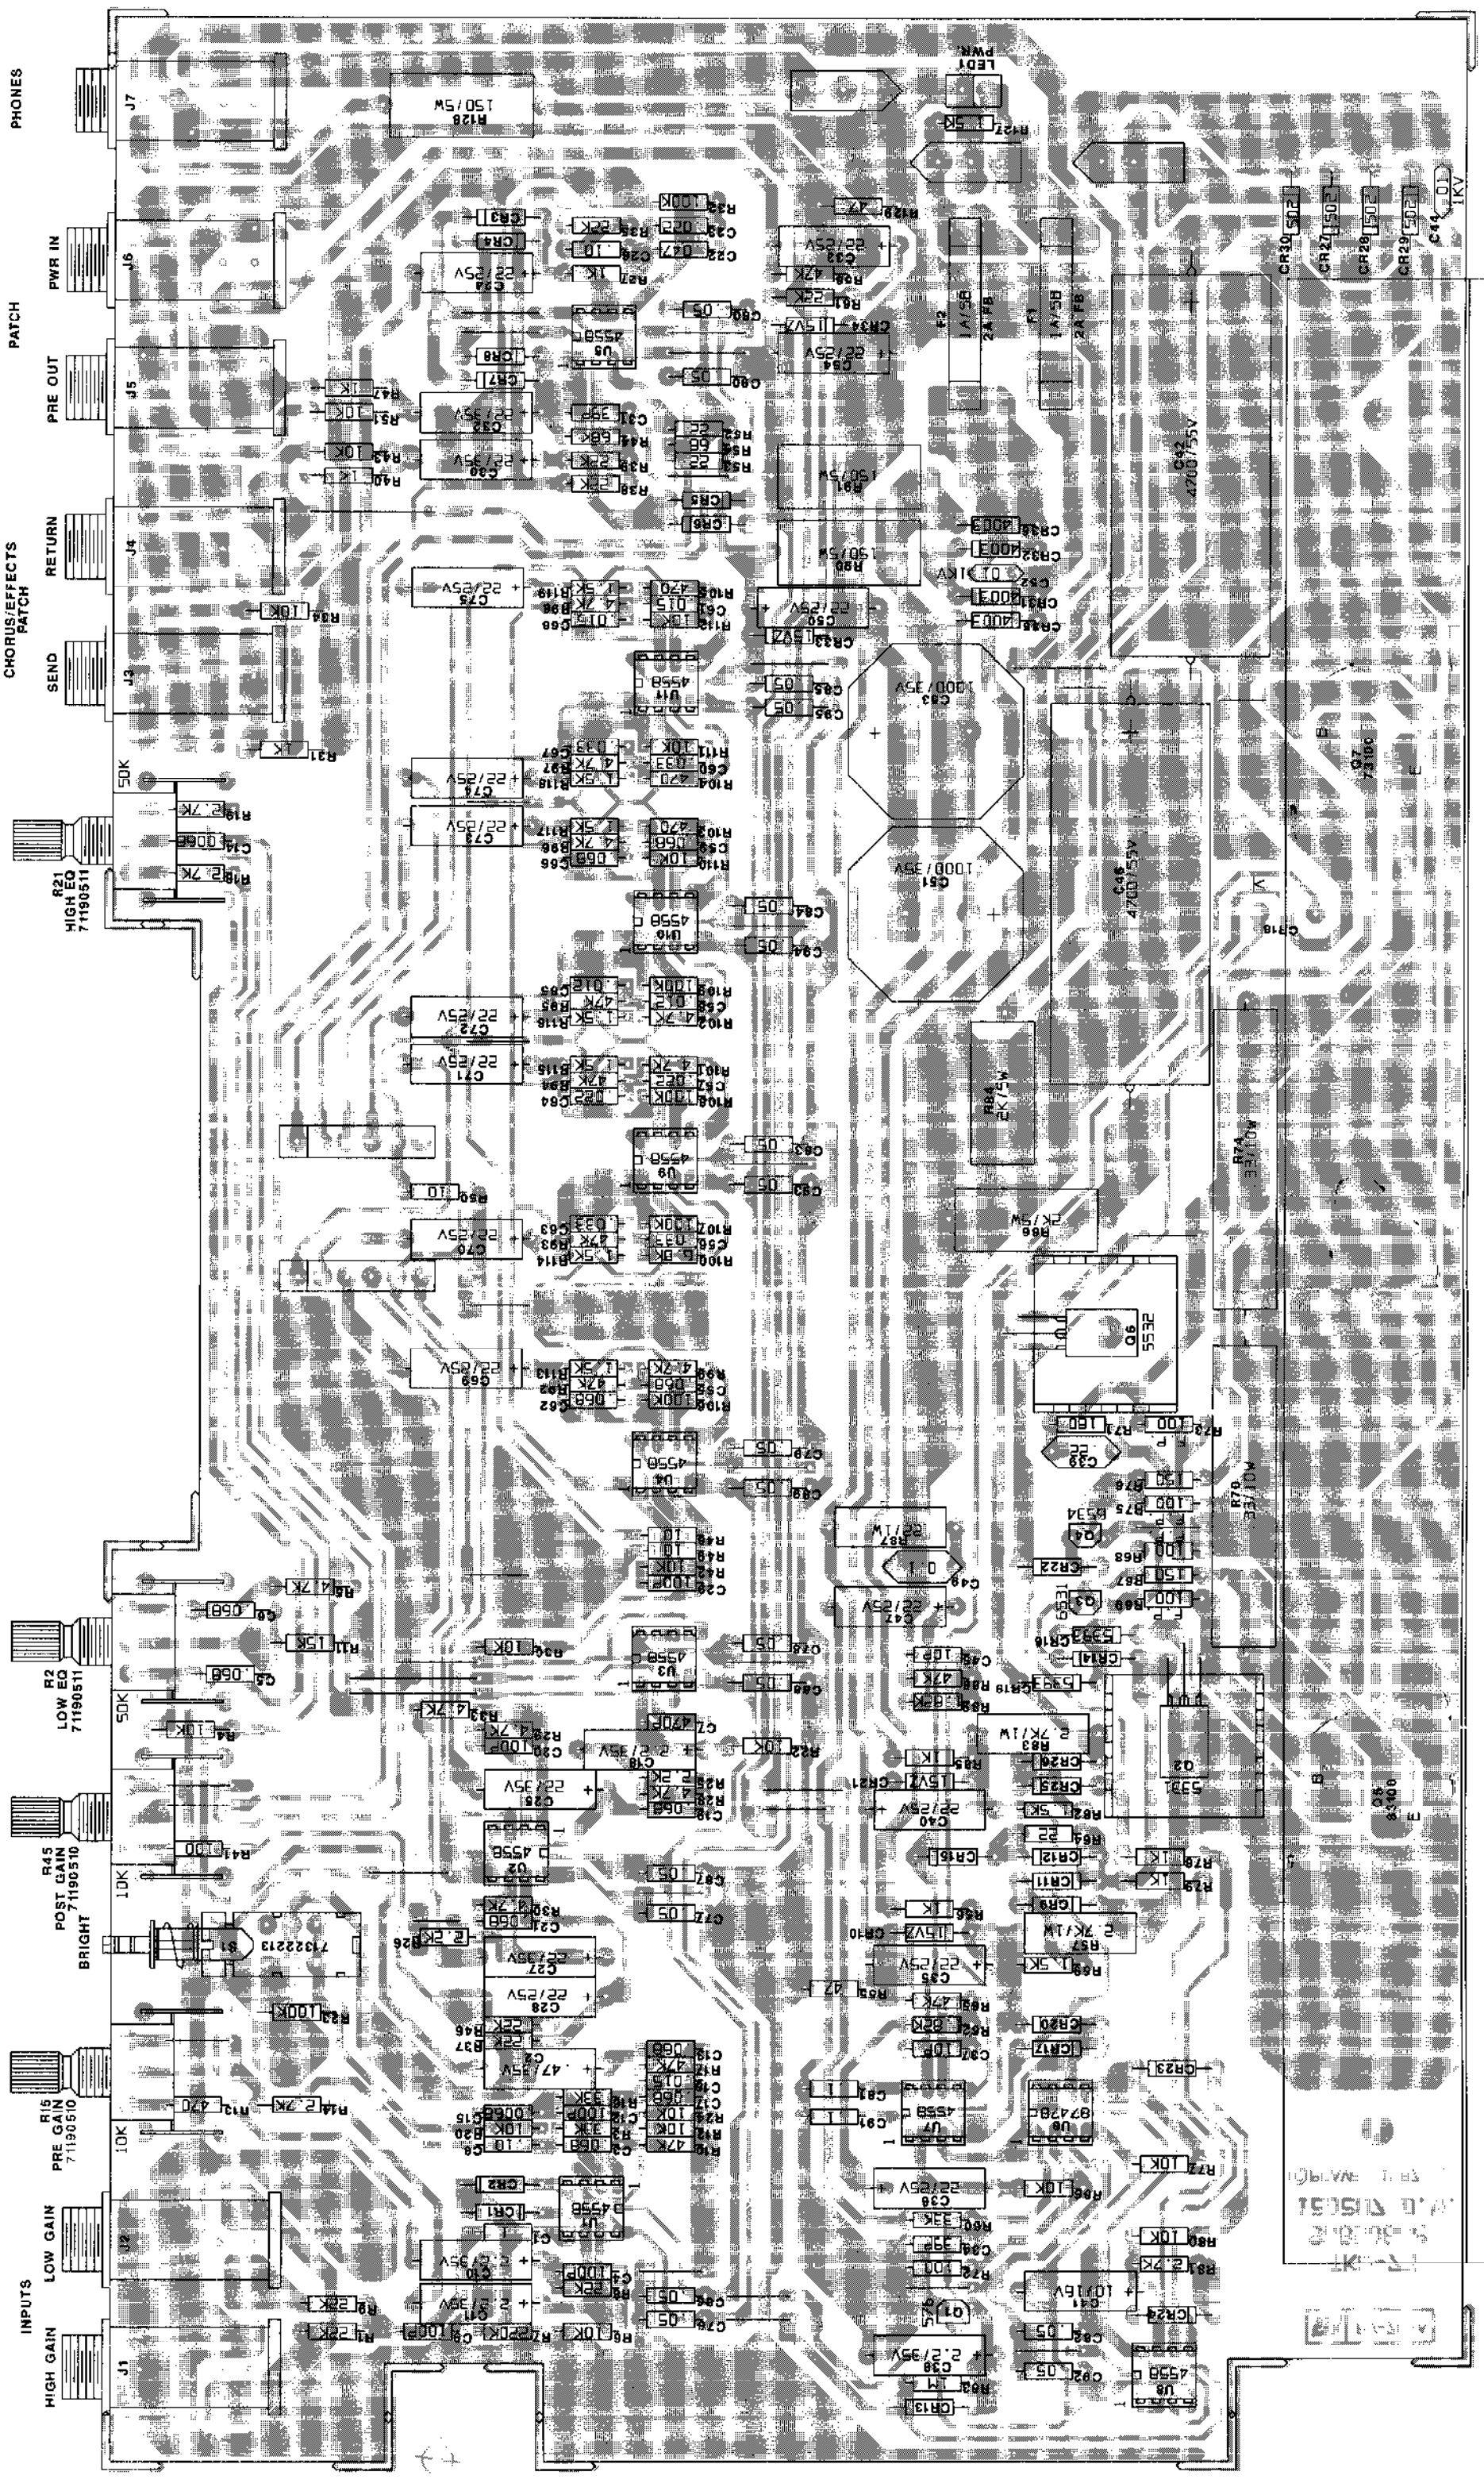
PHONES
J7
R128
150/5W
PWR IN
J6
PATCH
PRE OUT
J5
RETURN
J4
CHORUS/EFFECTS PATCH
SEND
J3
50K
R21
HIGH EQ
71190511
R2
LOW EQ
71190511
50K
R45
POST GAIN
71190510
10K
BRIGHT
S1
71322213
R15
PRE GAIN
71190510
10K
LOW GAIN
J2
INPUTS
HIGH GAIN
J1
LED1
PWR
R127
1.5K
R129
47
F2
1A/SB
2A FB
F1
1A/SB
2A FB
C92
4700/55V
C46
4700/55V
C93
1000/35V
C51
1000/35V
R91
150/5W
R90
150/5W
R84
2K/5W
R86
2K/5W
R74
33/10W
R70
33/10W
Q6
5532
Q7
73100
Q5
83100
Q2
5331
R83
2.7K/1W
R57
2.7K/1W
R87
1M/22
U1
4558
U2
4558
U3
4558
U4
4558
U5
4558
U6
8747B
U7
4558
U8
4558
U9
4558
U10
4558
U11
4558
CR30
CR27
CR28
CR29
C44
.01
1KV